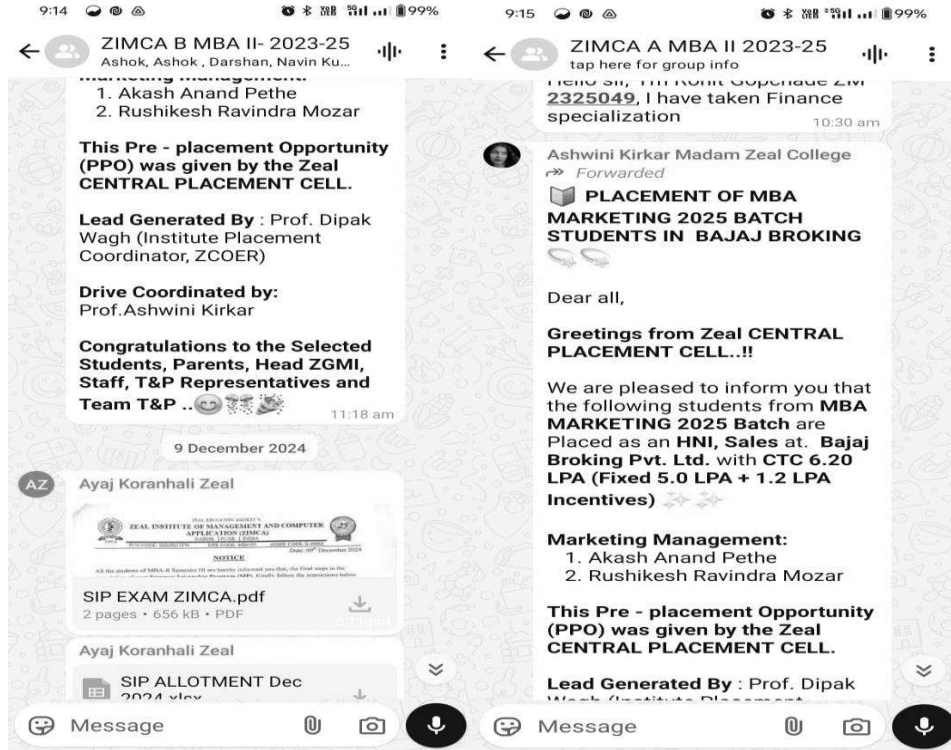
9:14 99%

ZIMCA B MBA II- 2023-25
Ashok, Ashok , Darshan, Navin Ku...

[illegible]
1. Akash Anand Pethe
2. Rushikesh Ravindra Mozar

This Pre - placement Opportunity (PPO) was given by the Zeal CENTRAL PLACEMENT CELL.

Lead Generated By : Prof. Dipak Wagh (Institute Placement Coordinator, ZCOER)

Drive Coordinated by:
Prof.Ashwini Kirkar

Congratulations to the Selected Students, Parents, Head ZGMI, Staff, T&P Representatives and Team T&P .. 11:18 am

9 December 2024

AZ Ayaj Koranhali Zeal

ZEAL INSTITUTE OF MANAGEMENT AND COMPUTER APPLICATION (ZIMCA)
NOTICE

SIP EXAM ZIMCA.pdf
2 pages • 656 kB • PDF

Ayaj Koranhali Zeal

SIP ALLOTMENT Dec 2024.xlsx

Message

9:15 99%

ZIMCA A MBA II 2023-25
tap here for group info

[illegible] 2325049, I have taken Finance specialization 10:30 am

Ashwini Kirkar Madam Zeal College
Forwarded
PLACEMENT OF MBA MARKETING 2025 BATCH STUDENTS IN BAJAJ BROKING

Dear all,

Greetings from Zeal CENTRAL PLACEMENT CELL..!!

We are pleased to inform you that the following students from MBA MARKETING 2025 Batch are Placed as an HNI, Sales at. Bajaj Broking Pvt. Ltd. with CTC 6.20 LPA (Fixed 5.0 LPA + 1.2 LPA Incentives)

Marketing Management:
1. Akash Anand Pethe
2. Rushikesh Ravindra Mozar

This Pre - placement Opportunity (PPO) was given by the Zeal CENTRAL PLACEMENT CELL.

Lead Generated By : Prof. Dipak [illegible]

Message